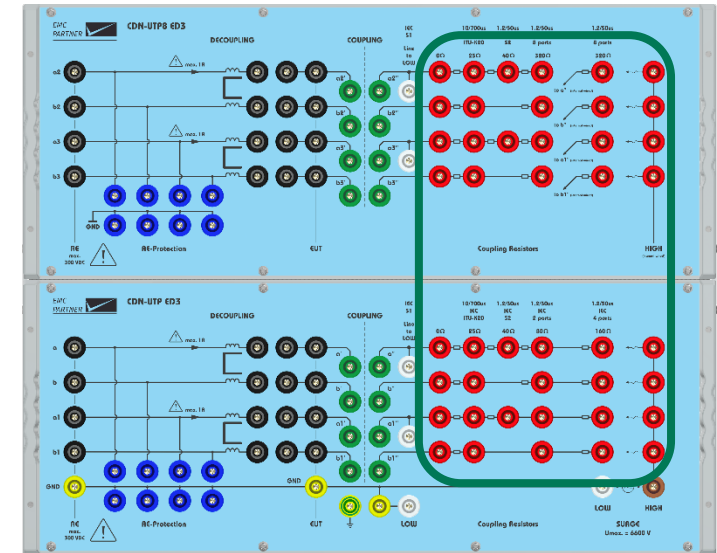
EMC PARTNER
CDN-UTP8 ED3
DECOUPLING
COUPLING
IEC S1 Line to LOW
10/700us ITU-K20
1.2/50us S2
1.2/50us 8 ports
1.2/50us 8 ports
a2
b2
a3
b3
max. 1A
max. 1A
a2'
b2'
a3'
b3'
a2"
b2"
a3"
b3"
0Ω
25Ω
40Ω
200Ω
200Ω
GND
AE max. 300 VDC
AE-Protection
EUT
Coupling Resistors
HIGH

EMC PARTNER
CDN-UTP ED3
DECOUPLING
COUPLING
IEC S1 Line to LOW
10/700us IEC ITU-K20
1.2/50us IEC S2
1.2/50us IEC 2 ports
1.2/50us IEC 4 ports
a
b
a1
b1
max. 1A
max. 1A
a'
b'
a1'
b1'
a"
b"
a1"
b1"
0Ω
25Ω
40Ω
80Ω
160Ω
GND
GND
AE max. 300 VDC
AE-Protection
EUT
LOW
Coupling Resistors
LOW
HIGH
SURGE
Umax. = 6600 V